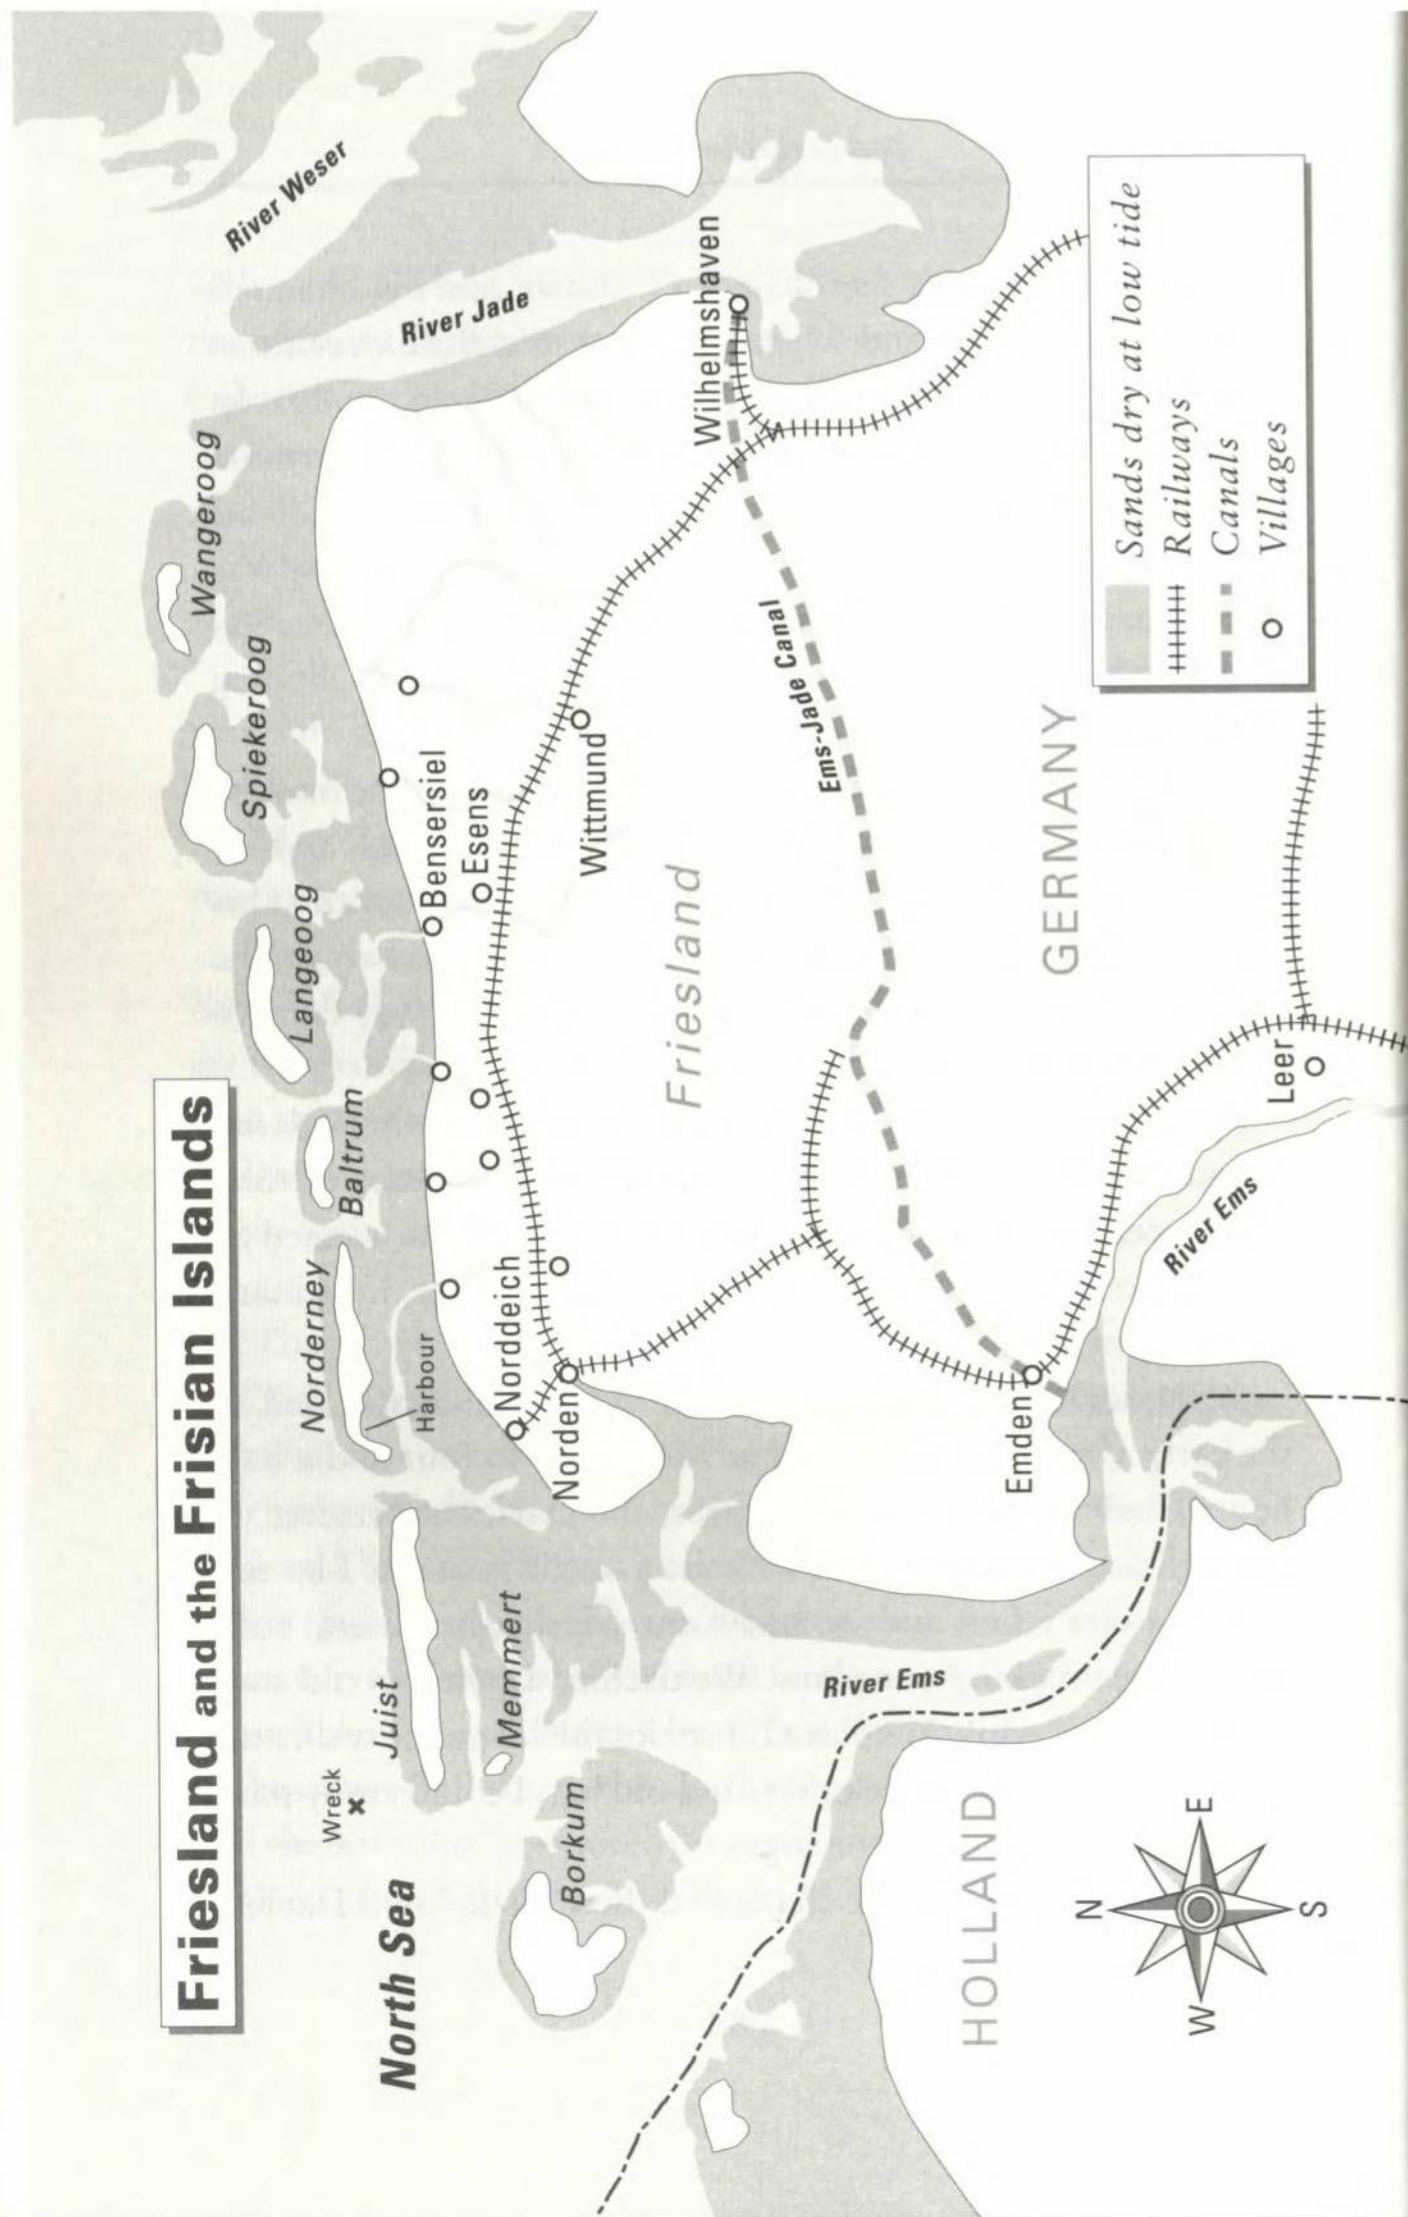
Frisian and the Frisian Islands

North Sea

Wreck
×

Borkum

Juist

Memmert

Norderney

Harbour

Baltrum

Langeoog

Spiekeroog

Wangeroog

River Weser

River Jade

Wilhelmshaven

Norddeich

Norden

Bensersiel

Esens

Wittmund

Friesland

Ems-Jade Canal

GERMANY

Emden

Leer

River Ems

River Ems

HOLLAND

N
E
S
W

Sands dry at low tide
Railways
Canals
Villages